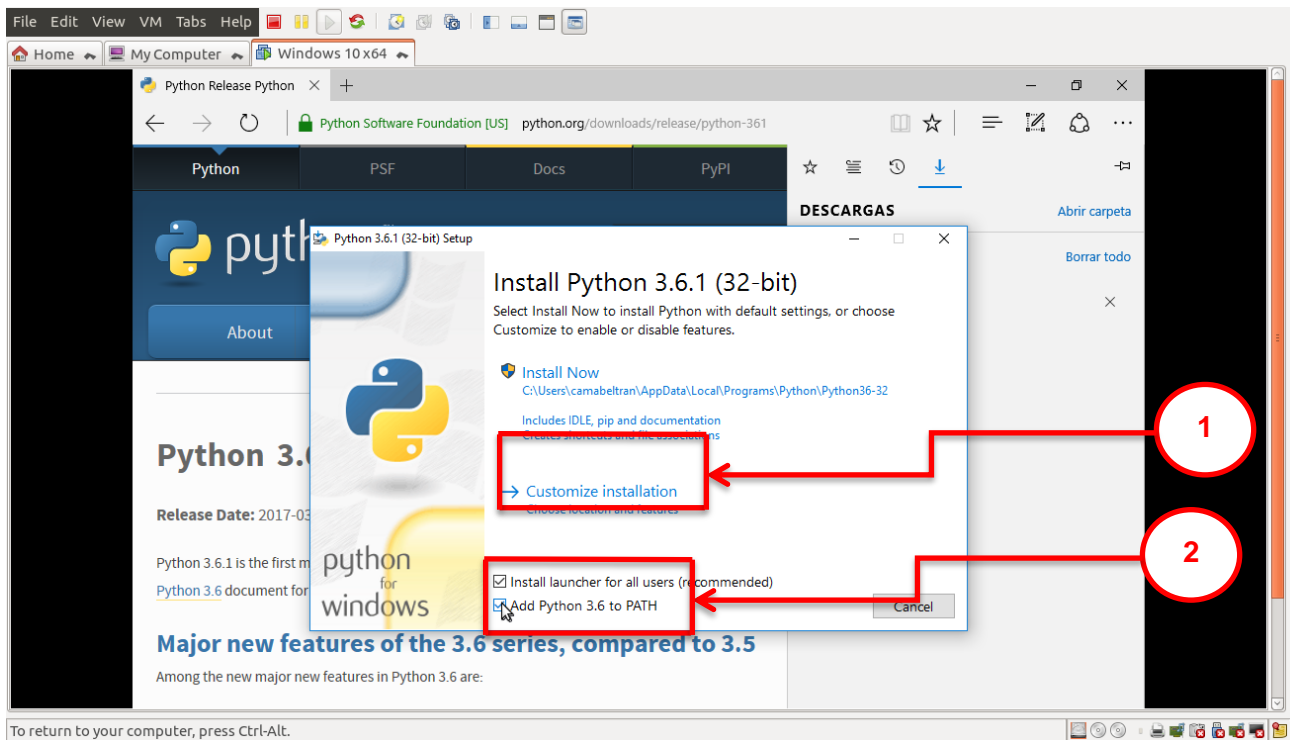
File Edit View VM Tabs Help

Home My Computer Windows 10 x64

Python Release Python × +

Python Software Foundation [US] python.org/downloads/release/python-361

Python PSF Docs PyPI

DESCARGAS Abrir carpeta

Borrar todo

pyth

About

Python 3.6

Release Date: 2017-03

Python 3.6.1 is the first m

Python 3.6 document for

Major new features of the 3.6 series, compared to 3.5

Among the new major new features in Python 3.6 are:

Python 3.6.1 (32-bit) Setup

Install Python 3.6.1 (32-bit)

Select Install Now to install Python with default settings, or choose Customize to enable or disable features.

Install Now
C:\Users\camabeltran\AppData\Local\Programs\Python\Python36-32

Includes IDLE, pip and documentation
Creates shortcuts and file associations

→ Customize installation
Choose location and features

python for windows

Install launcher for all users (recommended)
Add Python 3.6 to PATH

Cancel

1

2

To return to your computer, press Ctrl-Alt.